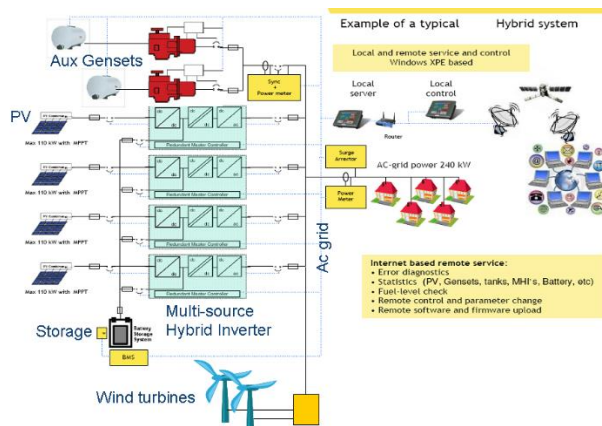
Example of a typical Hybrid system

Aux Gensets

Local and remote service and control Windows XPE based

Sync + Power meter

Local server

Local control

Router

PV

Max 110 kW with MPPT

Redundant Master Controller

Max 110 kW with MPPT

Redundant Master Controller

Surge Arrestor

AC-grid power 240 kW

Power Meter

Max 110 kW with MPPT

Redundant Master Controller

Max 110 kW with MPPT

Redundant Master Controller

Ac grid

Internet based remote service:
• Error diagnostics
• Statistics (PV, Gensets, tanks, MHI's, Battery, etc)
• Fuel-level check
• Remote control and parameter change
• Remote software and firmware upload

Storage

Battery Storage System

BMS

Multi-source Hybrid Inverter

Wind turbines